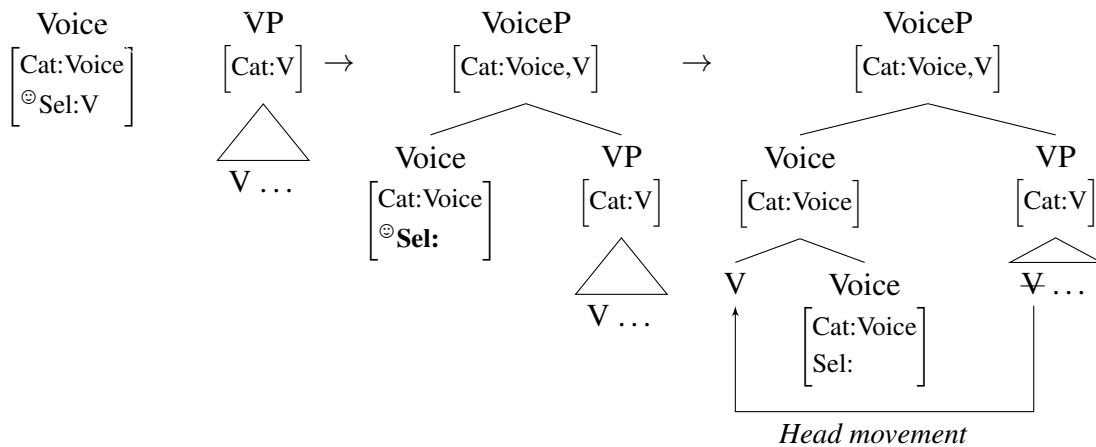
Voice
[Cat:Voice
☺Sel:V]

VP
[Cat:V]
V ...

$\rightarrow$

VoiceP
[Cat:Voice,V]

Voice
[Cat:Voice
☺**Sel:**]

VP
[Cat:V]
V ...

$\rightarrow$

VoiceP
[Cat:Voice,V]

Voice
[Cat:Voice]

V

Voice
[Cat:Voice
Sel:]

VP
[Cat:V]
~~V~~ ...

*Head movement*